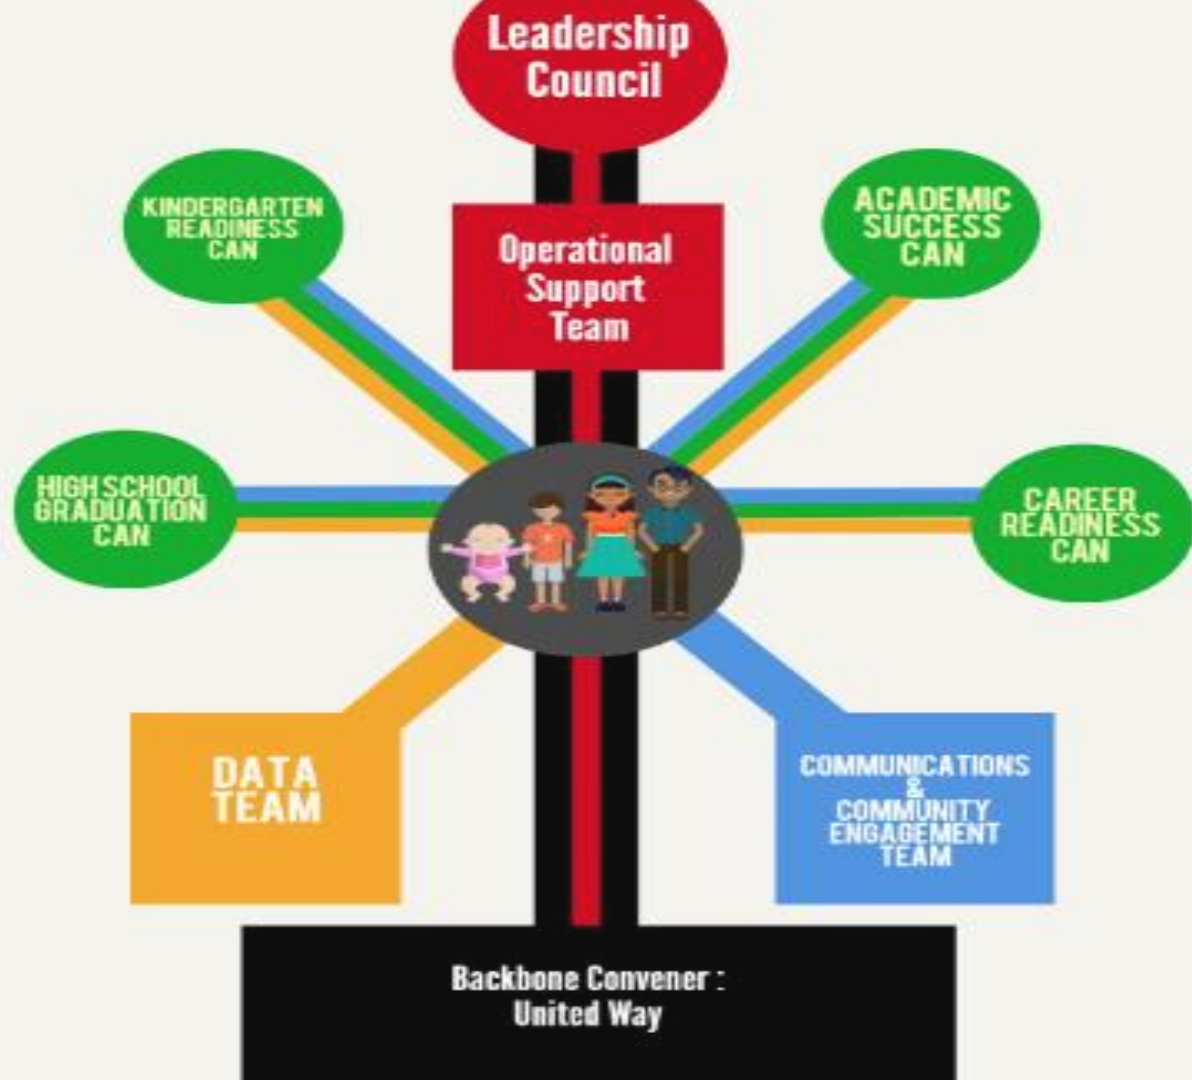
Leadership Council

KINDERGARTEN READINESS CAN

Operational Support Team

ACADEMIC SUCCESS CAN

HIGH SCHOOL GRADUATION CAN

CAREER READINESS CAN

DATA TEAM

COMMUNICATIONS & COMMUNITY ENGAGEMENT TEAM

Backbone Convener : United Way